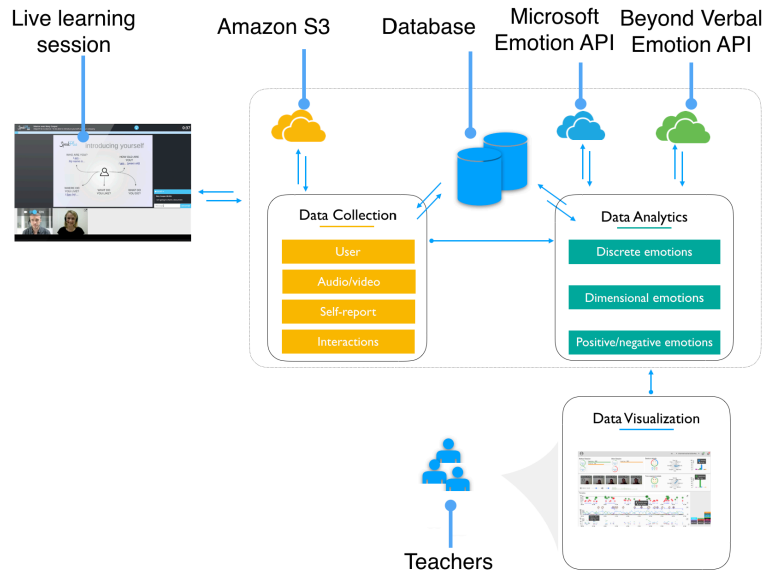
Live learning session

Amazon S3

Database

Microsoft Emotion API

Beyond Verbal Emotion API

Introducing yourself

Data Collection

User

Audio/video

Self-report

Interactions

Data Analytics

Discrete emotions

Dimensional emotions

Positive/negative emotions

Data Visualization

Teachers